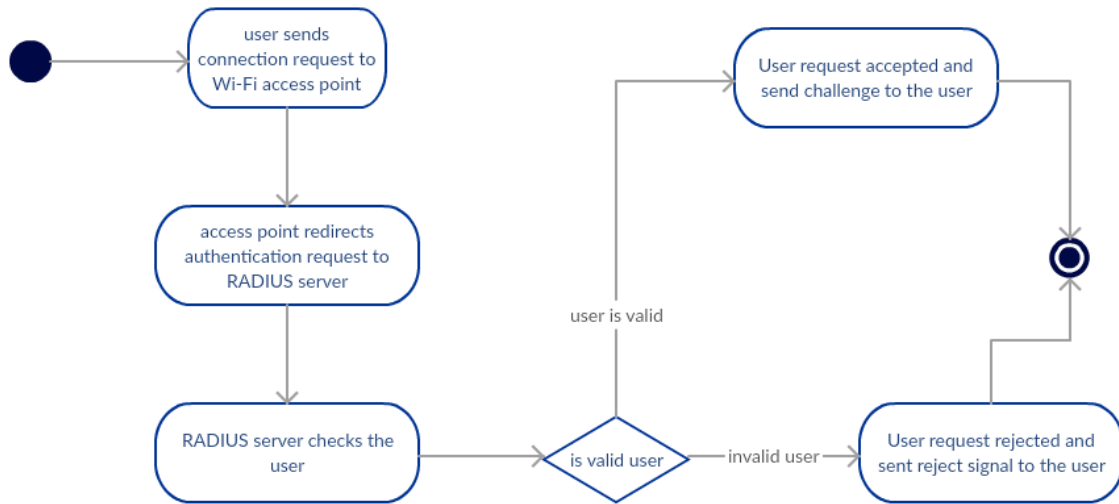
user sends connection request to Wi-Fi access point

access point redirects authentication request to RADIUS server

RADIUS server checks the user

is valid user

user is valid

User request accepted and send challenge to the user

invalid user

User request rejected and sent reject signal to the user